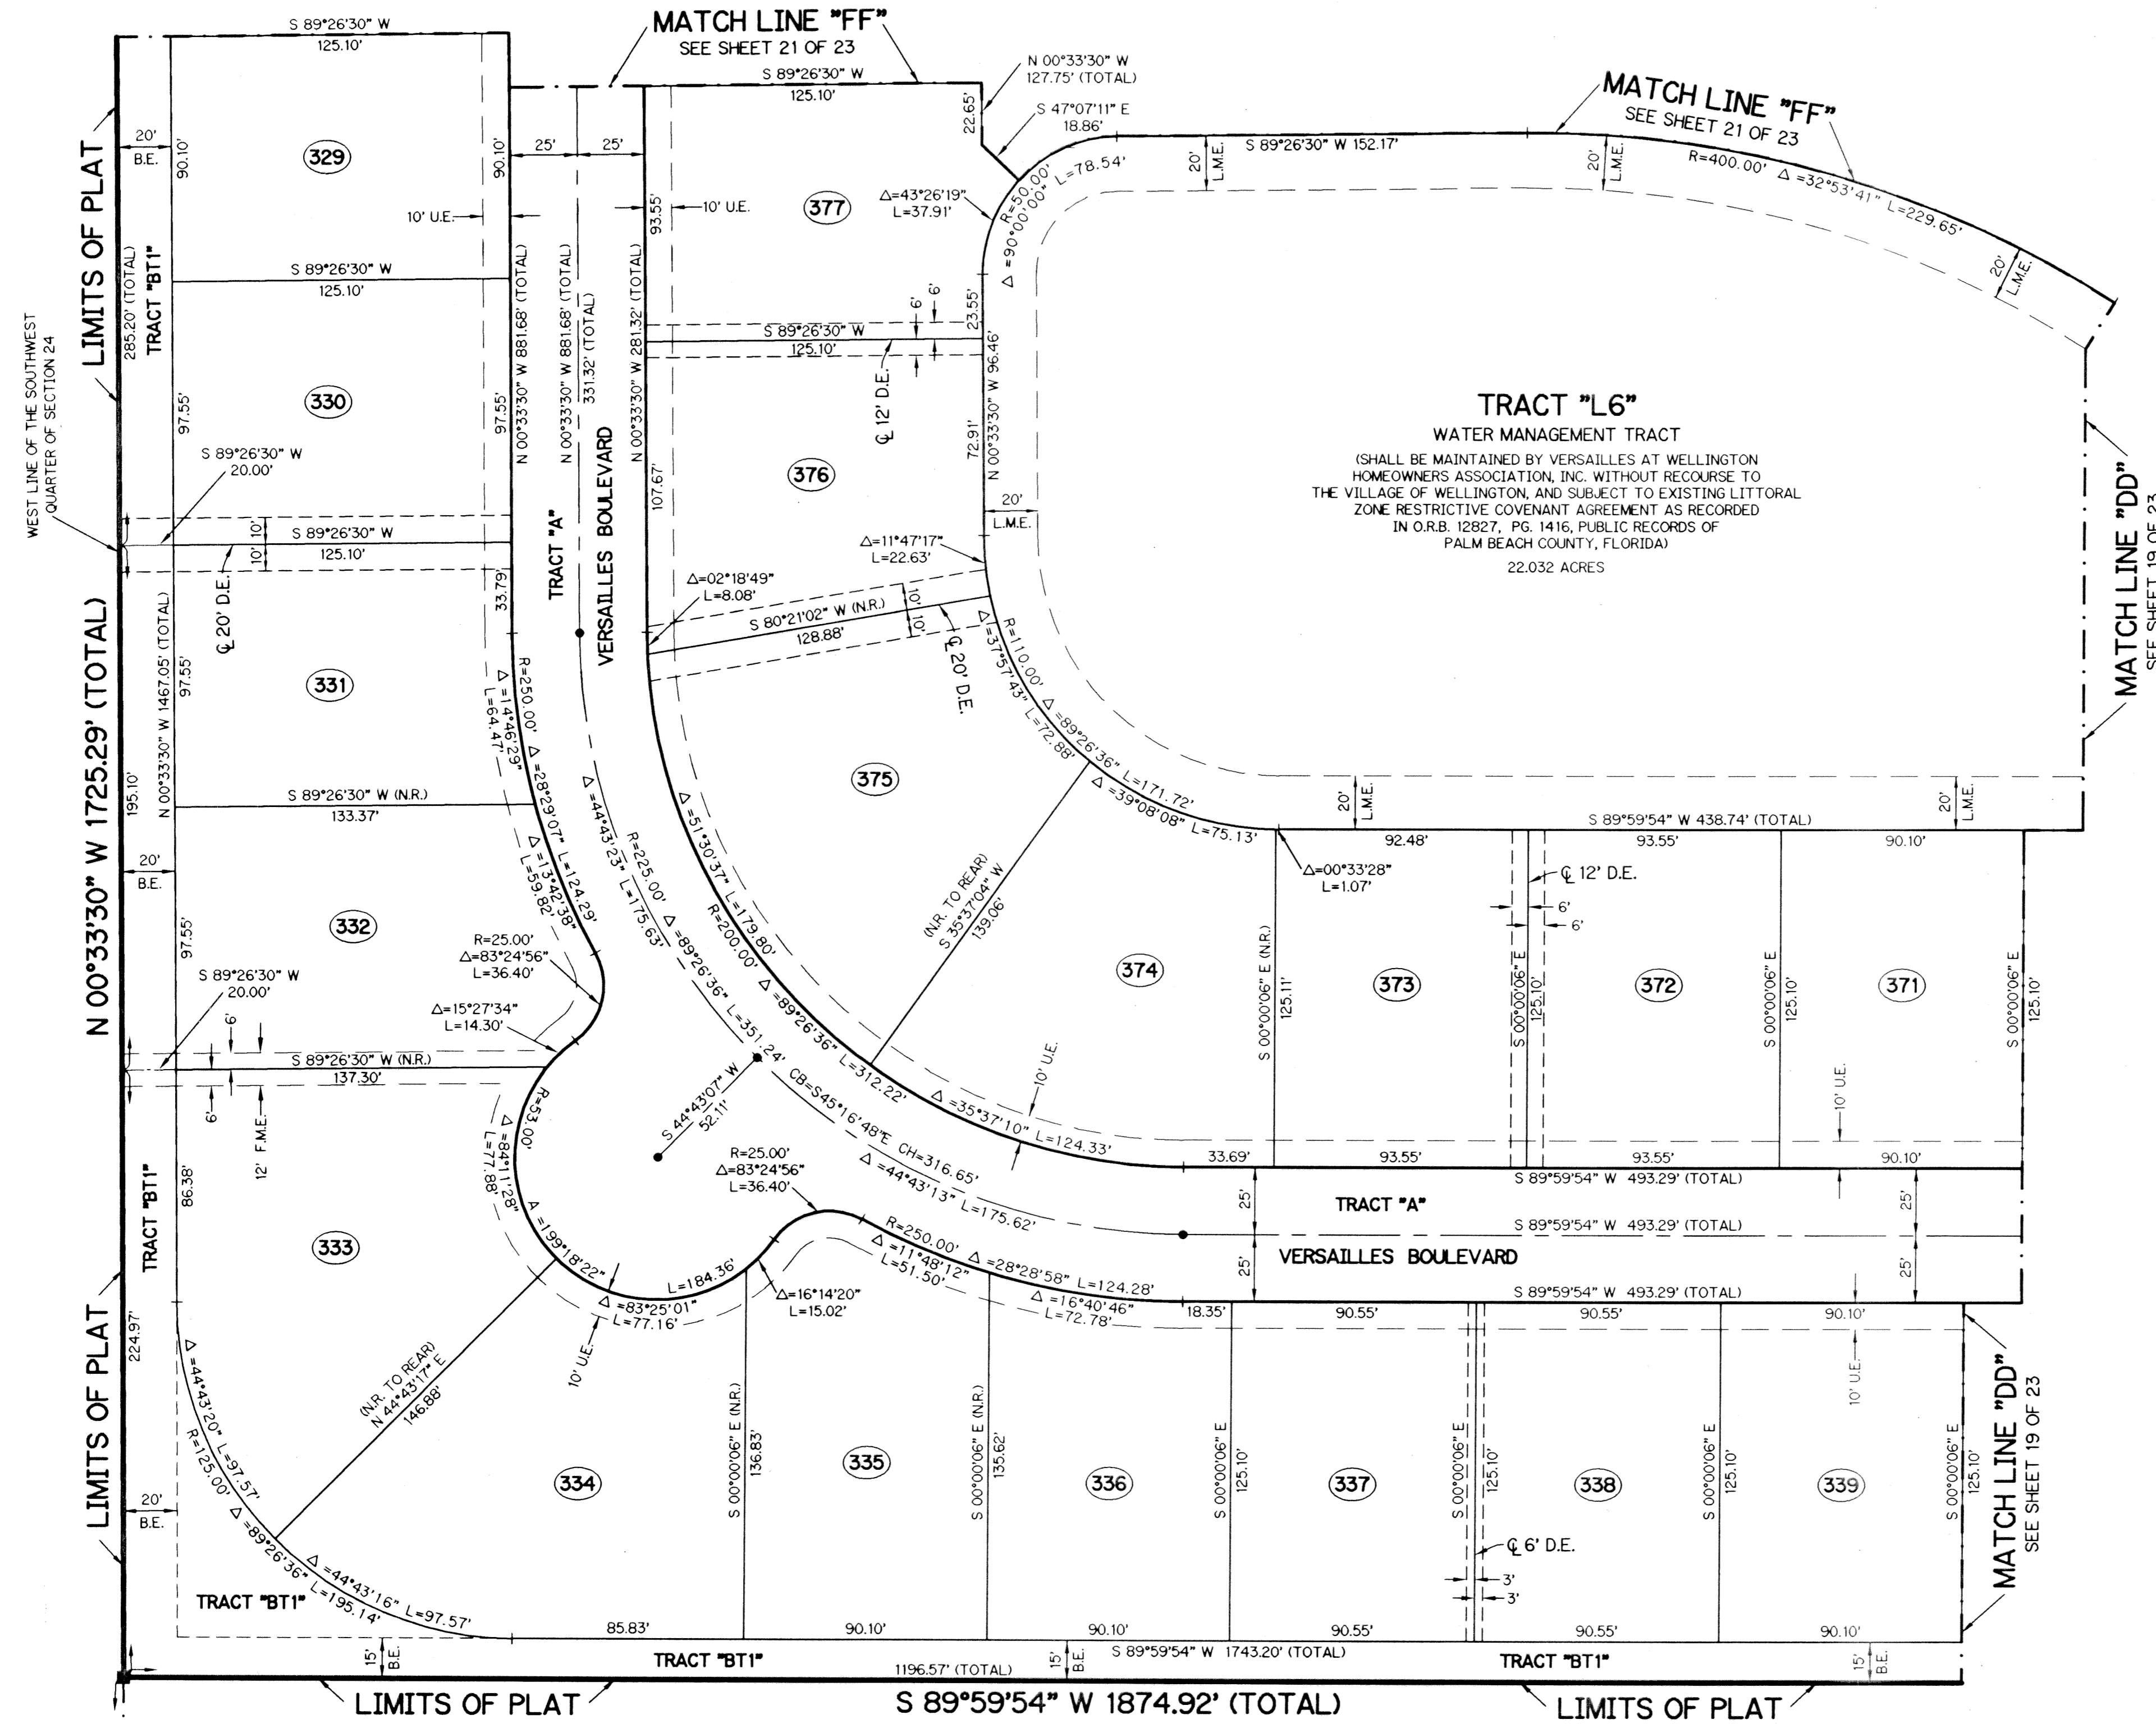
MATCH LINE "FF"
SEE SHEET 21 OF 23

S 89°26'30" W
125.10'

S 89°26'30" W
125.10'

N 00°33'30" W
127.75' (TOTAL)

S 47°07'11" E
18.86'

22.65'

MATCH LINE "FF"
SEE SHEET 21 OF 23

S 89°26'30" W 152.17'

R=400.00' Δ =32°53'41" L=229.65'

20' L.M.E.

20' L.M.E.

20' L.M.E.

R=50.00'
Δ =90°00'00"
L=78.54'

Δ=43°26'19"
L=37.91'

LIMITS OF PLAT

20'
B.E.

90.10'

329

90.10'

25'

25'

377

93.55'

10' U.E.

10' U.E.

S 89°26'30" W
125.10'

285.20' (TOTAL)
TRACT "BT1"

N 00°33'30" W 881.68' (TOTAL)

N 00°33'30" W 881.68' (TOTAL)
331.32' (TOTAL)

N 00°33'30" W 281.32' (TOTAL)

6'
6'

S 89°26'30" W
125.10'

23.55'

℄ 12' D.E.

N 00°33'30" W 96.46'

WEST LINE OF THE SOUTHWEST QUARTER OF SECTION 24

330

97.55'

97.55'

TRACT "L6"
WATER MANAGEMENT TRACT
(SHALL BE MAINTAINED BY VERSAILLES AT WELLINGTON HOMEOWNERS ASSOCIATION, INC. WITHOUT RECOURSE TO THE VILLAGE OF WELLINGTON, AND SUBJECT TO EXISTING LITTORAL ZONE RESTRICTIVE COVENANT AGREEMENT AS RECORDED IN O.R.B. 12827, PG. 1416, PUBLIC RECORDS OF PALM BEACH COUNTY, FLORIDA)
22.032 ACRES

376

72.91'

107.67'

S 89°26'30" W
20.00'

20'
L.M.E.

10'
10'

S 89°26'30" W
125.10'

Δ=11°47'17"
L=22.63'

TRACT "A"

VERSAILLES BOULEVARD

MATCH LINE "DD"
SEE SHEET 19 OF 23

℄ 20' D.E.

33.79'

Δ=02°18'49"
L=8.08'

S 80°21'02" W (N.R.)
128.88'

10'
10'

℄ 20' D.E.

N 00°33'30" W 1725.29' (TOTAL)

N 00°33'30" W 1467.05' (TOTAL)

97.55'

331

R=250.00'
Δ =14°46'29"
L=64.47'

Δ =28°29'07"

R=110.00'
Δ =37°57'43"
L=72.88'

Δ =89°26'36" L=171.72'

375

Δ =44°43'23"

Δ =51°30'37" L=179.80'

Δ =39°08'08" L=75.13'

195.10'

S 89°26'30" W (N.R.)
133.37'

20' L.M.E.

S 89°59'54" W 438.74' (TOTAL)

20' L.M.E.

20'
B.E.

Δ =13°42'38"
L=59.82'

L=124.29'

R=225.00'
L=175.63'

R=200.00'

92.48'

93.55'

90.10'

Δ=00°33'28"
L=1.07'

℄ 12' D.E.

6'
6'

(N.R. TO REAR)
S 35°37'04" W
139.06'

332

97.55'

R=25.00'
Δ=83°24'56"
L=36.40'

S 89°26'30" W
20.00'

Δ =89°26'36" L=351.24'

Δ =89°26'36" L=312.22'

374

S 00°00'06" E (N.R.)
125.11'

373

S 00°00'06" E
125.10'

372

S 00°00'06" E
125.10'

371

S 00°00'06" E
125.10'

6'

Δ=15°27'34"
L=14.30'

S 89°26'30" W (N.R.)
137.30'

6'

12' F.M.E.

R=53.00'
Δ =84°11'28"
L=77.88'

S 44°43'07" W
52.11'

CB=S45°16'48"E CH=316.65'

10' U.E.

Δ =35°37'10" L=124.33'

10' U.E.

33.69'

93.55'

93.55'

90.10'

S 89°59'54" W 493.29' (TOTAL)

TRACT "BT1"

86.38'

R=25.00'
Δ=83°24'56"
L=36.40'

Δ =44°43'13" L=175.62'

25'

TRACT "A"

25'

S 89°59'54" W 493.29' (TOTAL)

333

Δ =199°18'22"

L=184.36'

R=250.00'
Δ =11°48'12"
L=51.50'

Δ =28°28'58" L=124.28'

25'

VERSAILLES BOULEVARD

25'

S 89°59'54" W 493.29' (TOTAL)

Δ =83°25'01"
L=77.16'

Δ=16°14'20"
L=15.02'

Δ =16°40'46"
L=72.78'

18.35'

90.55'

90.55'

90.10'

LIMITS OF PLAT

224.97'

Δ =44°43'20" L=97.57'
R=125.00'

(N.R. TO REAR)
N 44°43'17" E
146.88'

10' U.E.

334

S 00°00'06" E (N.R.)
136.83'

335

S 00°00'06" E (N.R.)
135.62'

336

S 00°00'06" E
125.10'

337

S 00°00'06" E
125.10'

338

S 00°00'06" E
125.10'

339

S 00°00'06" E
125.10'

10' U.E.

MATCH LINE "DD"
SEE SHEET 19 OF 23

20'
B.E.

Δ =89°26'36"
L=195.14'

Δ =44°43'16" L=97.57'

℄ 6' D.E.

3'
3'

TRACT "BT1"

85.83'

90.10'

90.10'

90.55'

90.55'

90.10'

15' B.E.

TRACT "BT1"

1196.57' (TOTAL)

15' B.E.

S 89°59'54" W 1743.20' (TOTAL)

TRACT "BT1"

15' B.E.

LIMITS OF PLAT

S 89°59'54" W 1874.92' (TOTAL)

LIMITS OF PLAT